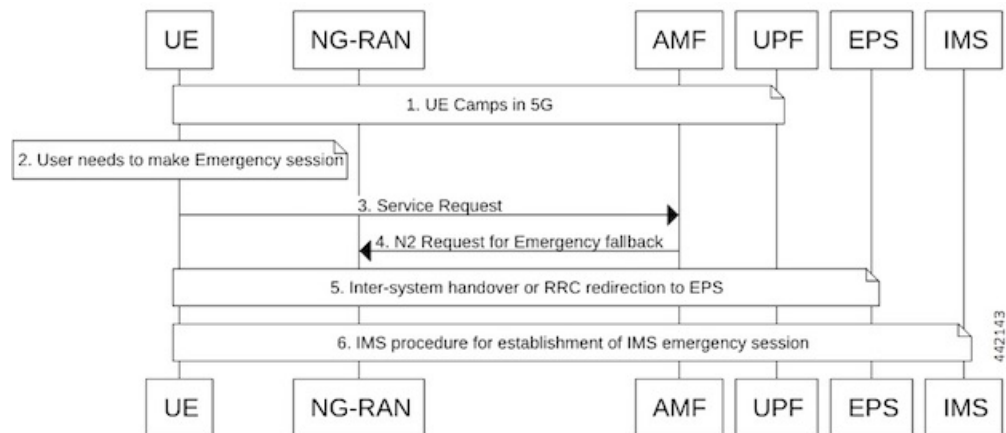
UE NG-RAN AMF UPF EPS IMS

1. UE Camps in 5G

2. User needs to make Emergency session

3. Service Request

4. N2 Request for Emergency fallback

5. Inter-system handover or RRC redirection to EPS

6. IMS procedure for establishment of IMS emergency session

442143

UE NG-RAN AMF UPF EPS IMS